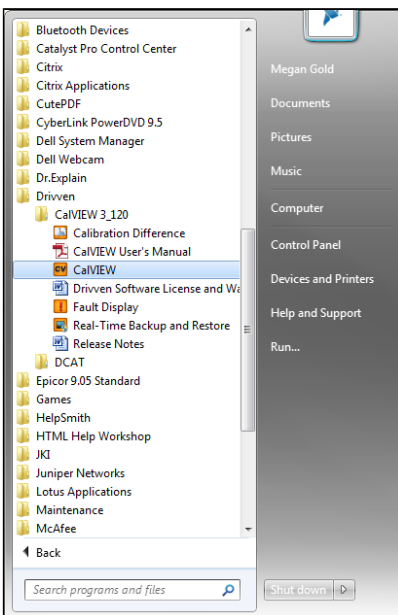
Bluetooth Devices
Catalyst Pro Control Center
Citrix
Citrix Applications
CutePDF
CyberLink PowerDVD 9.5
Dell System Manager
Dell Webcam
Dr.Explain
Drivven
CalVIEW 3_120
Calibration Difference
CalVIEW User's Manual
CalVIEW
Drivven Software License and Wa
Fault Display
Real-Time Backup and Restore
Release Notes
DCAT
Epicor 9.05 Standard
Games
HelpSmith
HTML Help Workshop
JKI
Juniper Networks
Lotus Applications
Maintenance
McAfee
Back
Search programs and files

Megan Gold
Documents
Pictures
Music
Computer
Control Panel
Devices and Printers
Help and Support
Run...
Shut down